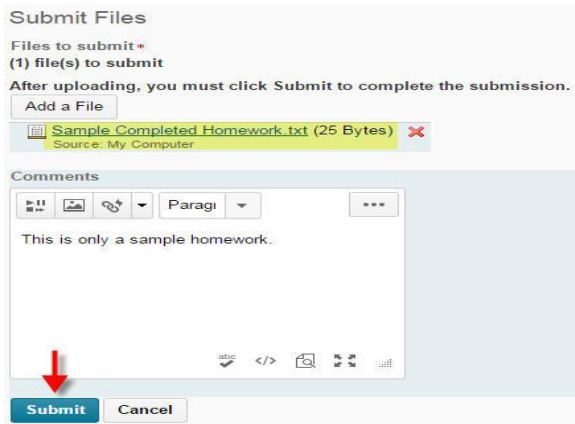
Submit Files

Files to submit*

(1) file(s) to submit

After uploading, you must click Submit to complete the submission.

Add a File

Sample Completed Homework.txt (25 Bytes)

Source: My Computer

Comments

Paragra

This is only a sample homework.

Submit

Cancel